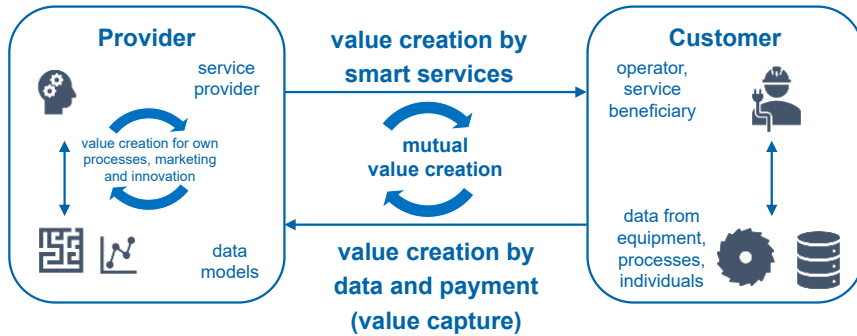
Provider

service provider

value creation for own processes, marketing and innovation

data models

value creation by smart services

mutual value creation

value creation by data and payment (value capture)

Customer

operator, service beneficiary

data from equipment, processes, individuals